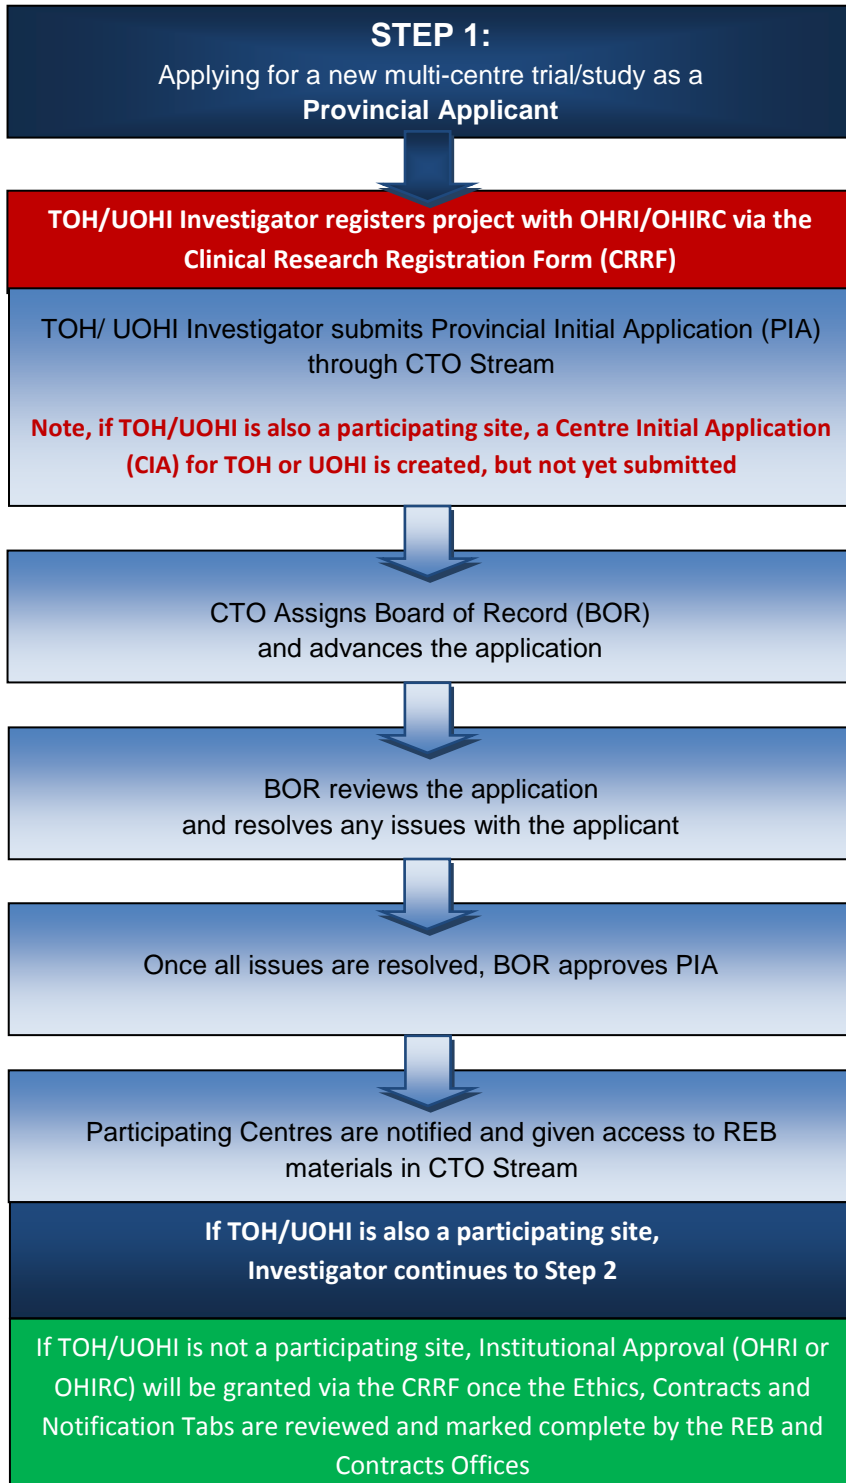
STEP 1:
Applying for a new multi-centre trial/study as a
Provincial Applicant

TOH/UOHI Investigator registers project with OHRI/OHIRC via the Clinical Research Registration Form (CRRF)

TOH/ UOHI Investigator submits Provincial Initial Application (PIA) through CTO Stream

Note, if TOH/UOHI is also a participating site, a Centre Initial Application (CIA) for TOH or UOHI is created, but not yet submitted

CTO Assigns Board of Record (BOR) and advances the application

BOR reviews the application and resolves any issues with the applicant

Once all issues are resolved, BOR approves PIA

Participating Centres are notified and given access to REB materials in CTO Stream

If TOH/UOHI is also a participating site, Investigator continues to Step 2

If TOH/UOHI is not a participating site, Institutional Approval (OHRI or OHIRC) will be granted via the CRRF once the Ethics, Contracts and Notification Tabs are reviewed and marked complete by the REB and Contracts Offices